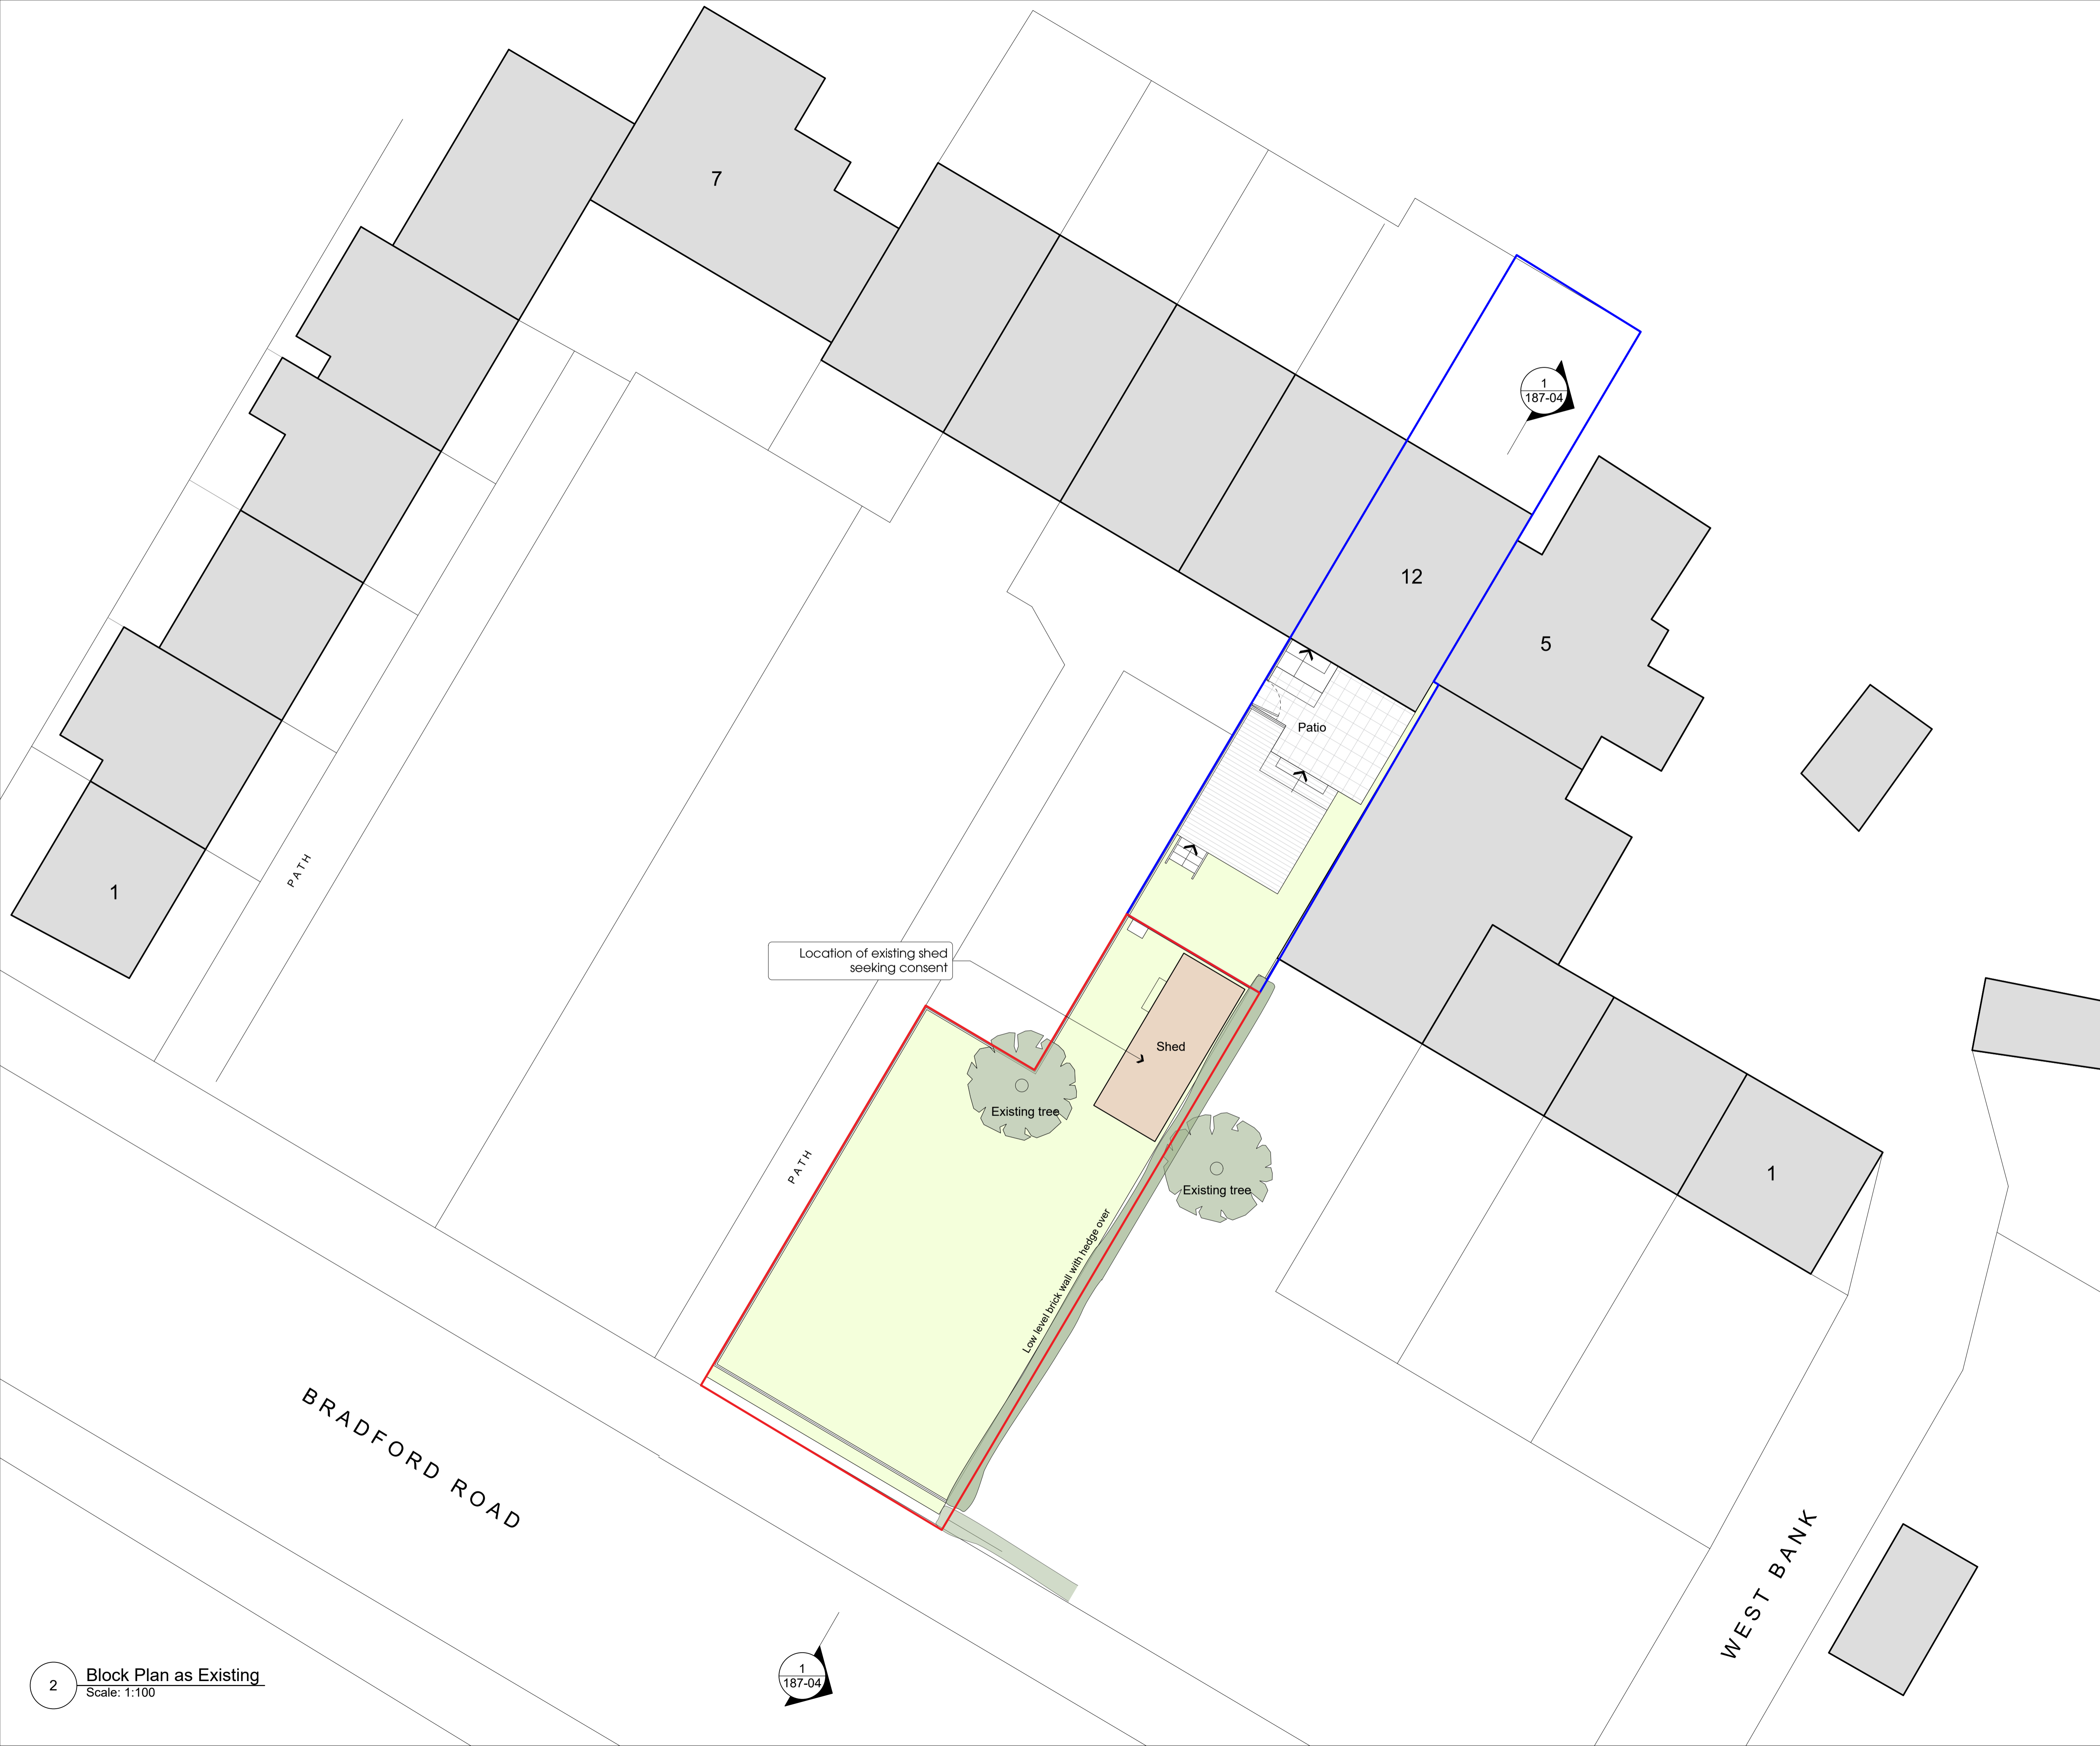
7

1
187-04

12

5

Patio

PATH

1

Location of existing shed seeking consent

Shed

Existing tree

Existing tree

PATH

Low level brick wall with hedge over

1

BRADFORD ROAD

WEST BANK

2
Block Plan as Existing
Scale: 1:100

1
187-04